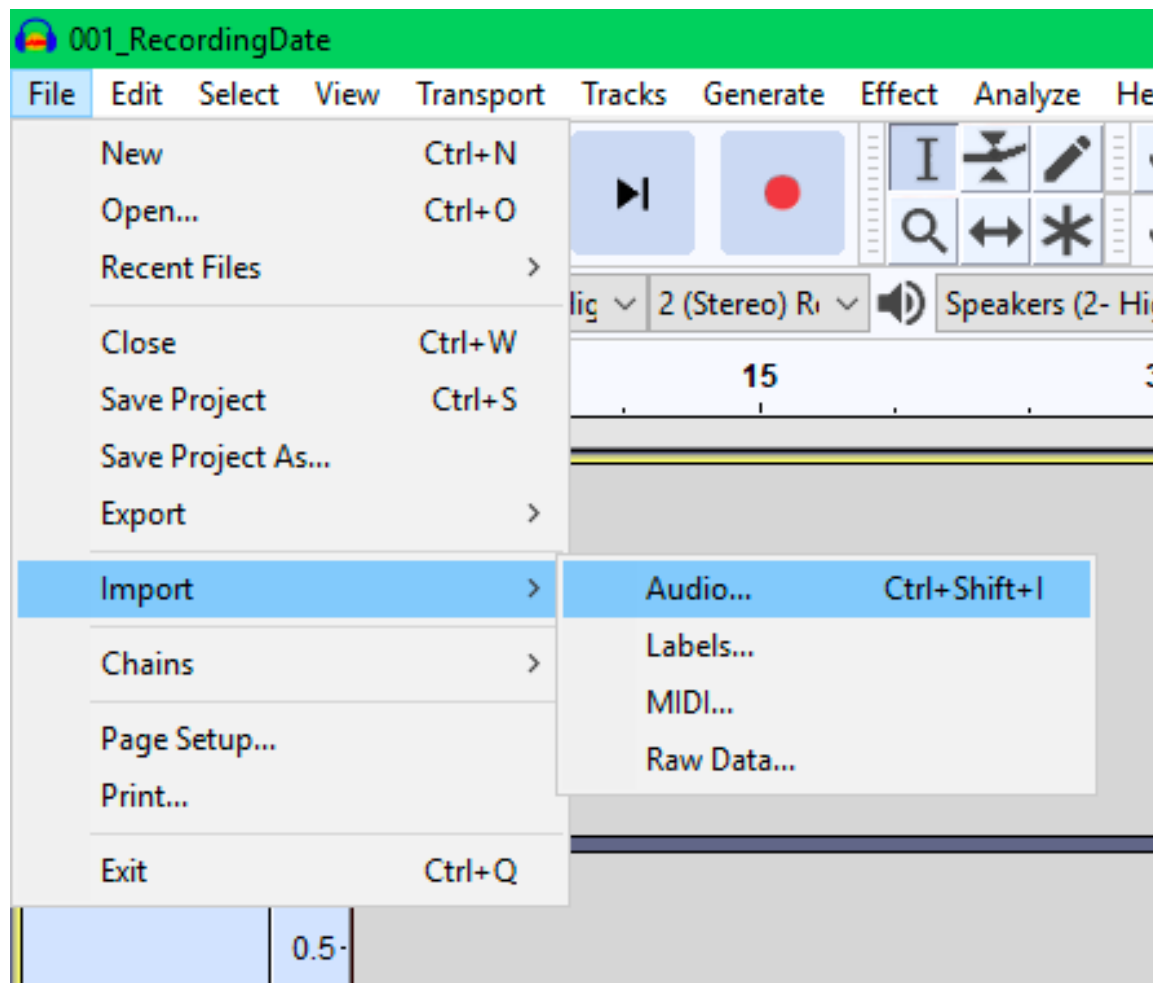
001_RecordingDate

File Edit Select View Transport Tracks Generate Effect Analyze He

New Ctrl+N
Open... Ctrl+O
Recent Files >

Close Ctrl+W
Save Project Ctrl+S
Save Project As...
Export >

Import >

Chains >

Page Setup...
Print...

Exit Ctrl+Q

Audio... Ctrl+Shift+I
Labels...
MIDI...
Raw Data...

lic 2 (Stereo) R Speakers (2- Hi

15

0.5